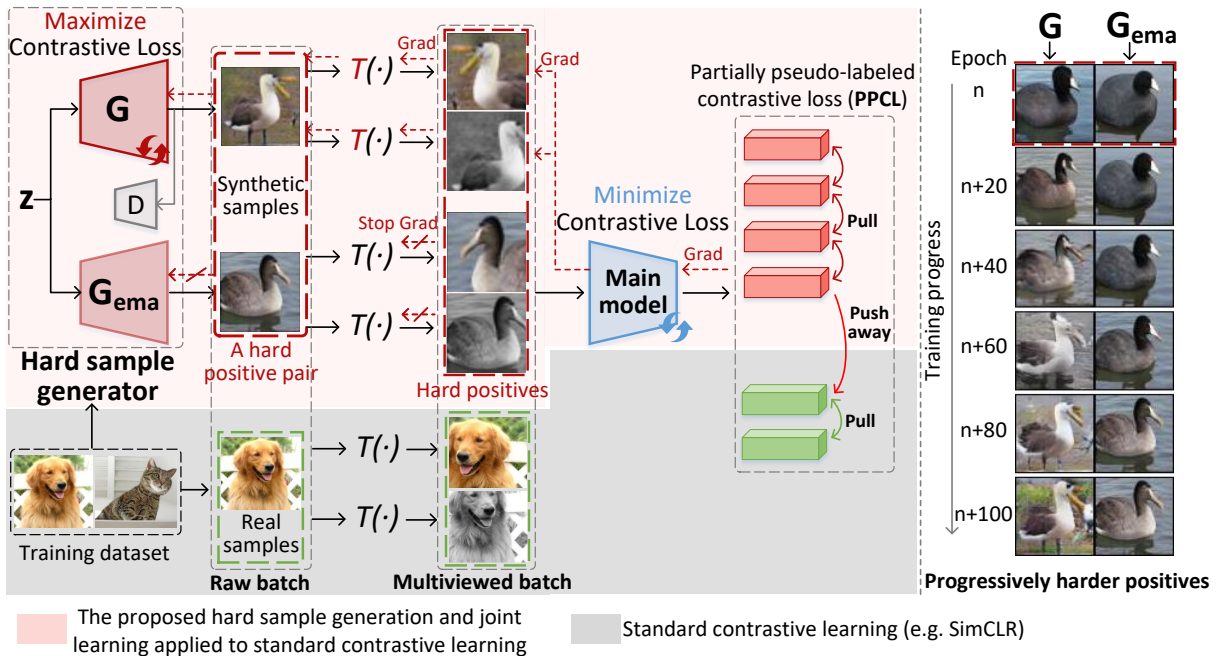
Maximize
Contrastive Loss

G

z

D

$G_{ema}$

Hard sample generator

Synthetic samples

A hard positive pair

Grad

$T(\cdot)$

$T(\cdot)$

Stop Grad

$T(\cdot)$

$T(\cdot)$

Grad

Hard positives

Minimize
Contrastive Loss

Grad

Main model

Partially pseudo-labeled contrastive loss (PPCL)

Pull

Push away

Pull

Training dataset

Real samples

Raw batch

$T(\cdot)$

$T(\cdot)$

Multiviewed batch

G $G_{ema}$

Epoch

n

n+20

n+40

n+60

n+80

n+100

Training progress

Progressively harder positives

The proposed hard sample generation and joint learning applied to standard contrastive learning

Standard contrastive learning (e.g. SimCLR)